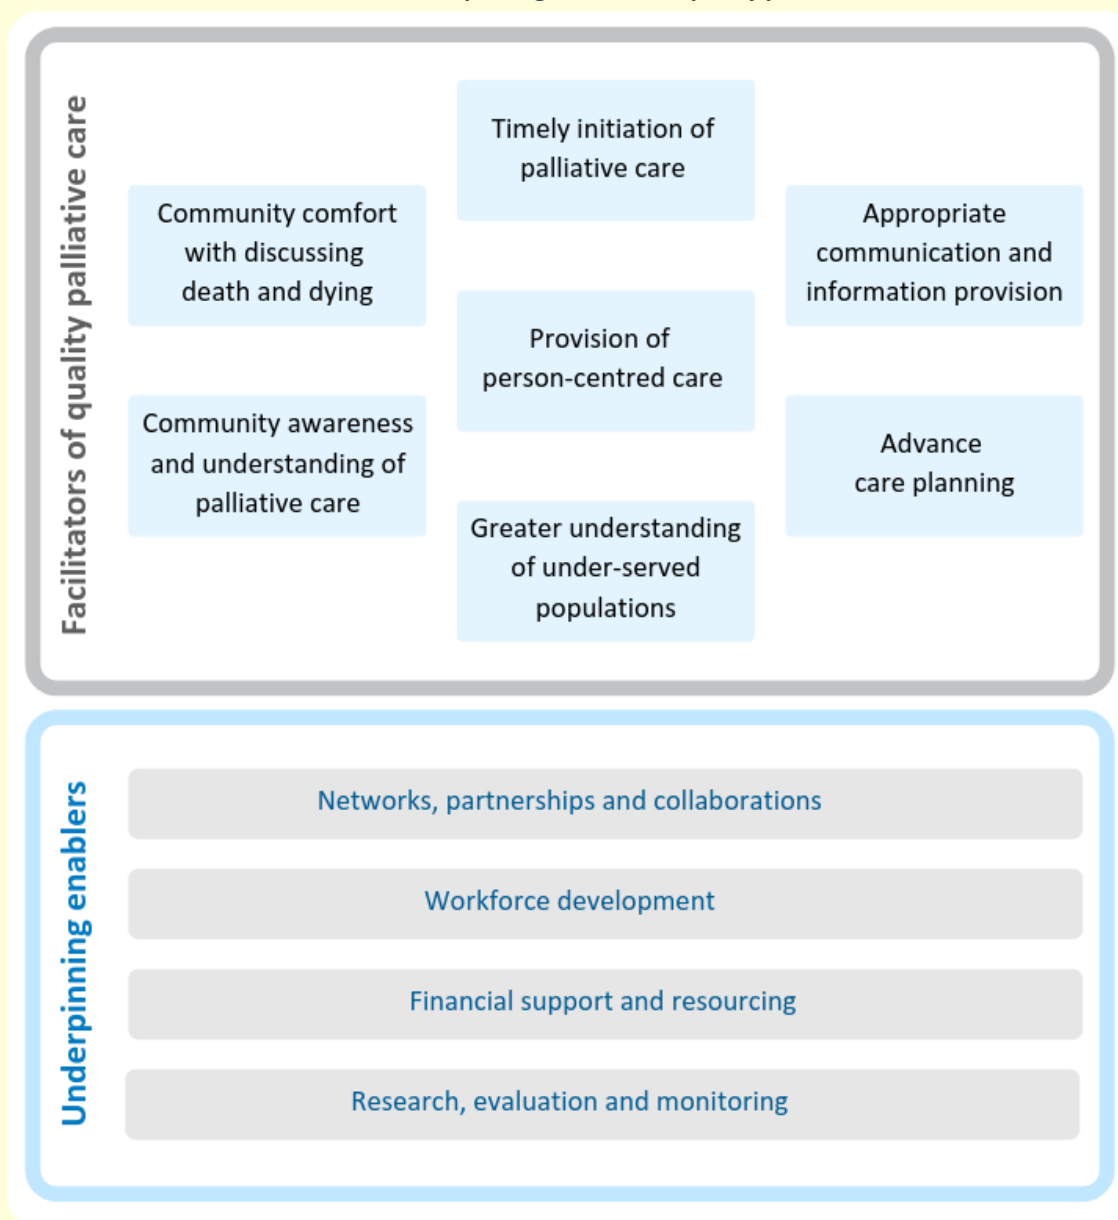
Facilitators of quality palliative care

Timely initiation of palliative care

Community comfort with discussing death and dying

Appropriate communication and information provision

Provision of person-centred care

Community awareness and understanding of palliative care

Advance care planning

Greater understanding of under-served populations

Underpinning enablers

Networks, partnerships and collaborations

Workforce development

Financial support and resourcing

Research, evaluation and monitoring